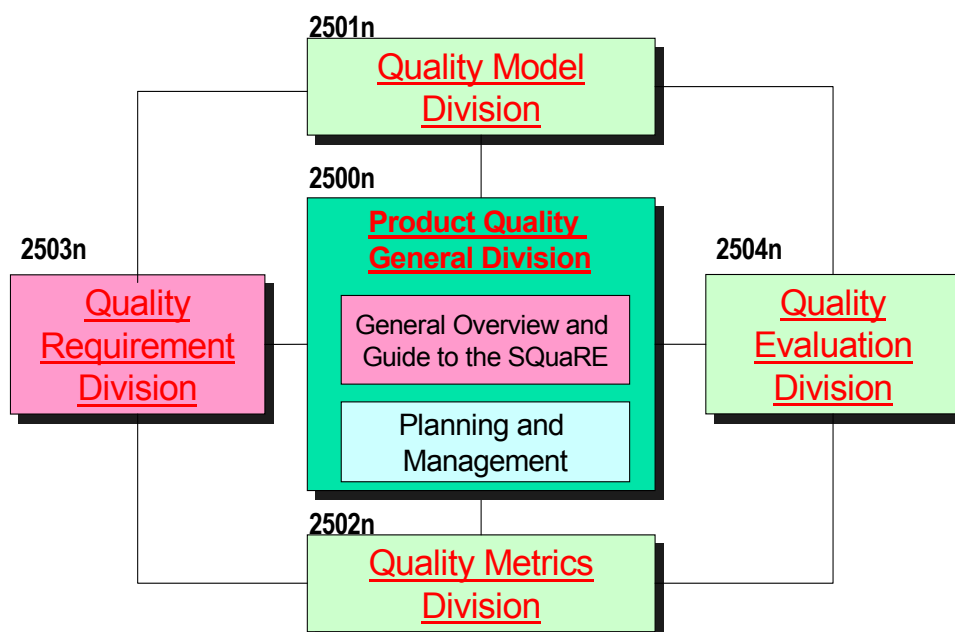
2501n
Quality Model Division

2500n
Product Quality General Division

General Overview and Guide to the SQuaRE

Planning and Management

2503n
Quality Requirement Division

2504n
Quality Evaluation Division

2502n
Quality Metrics Division